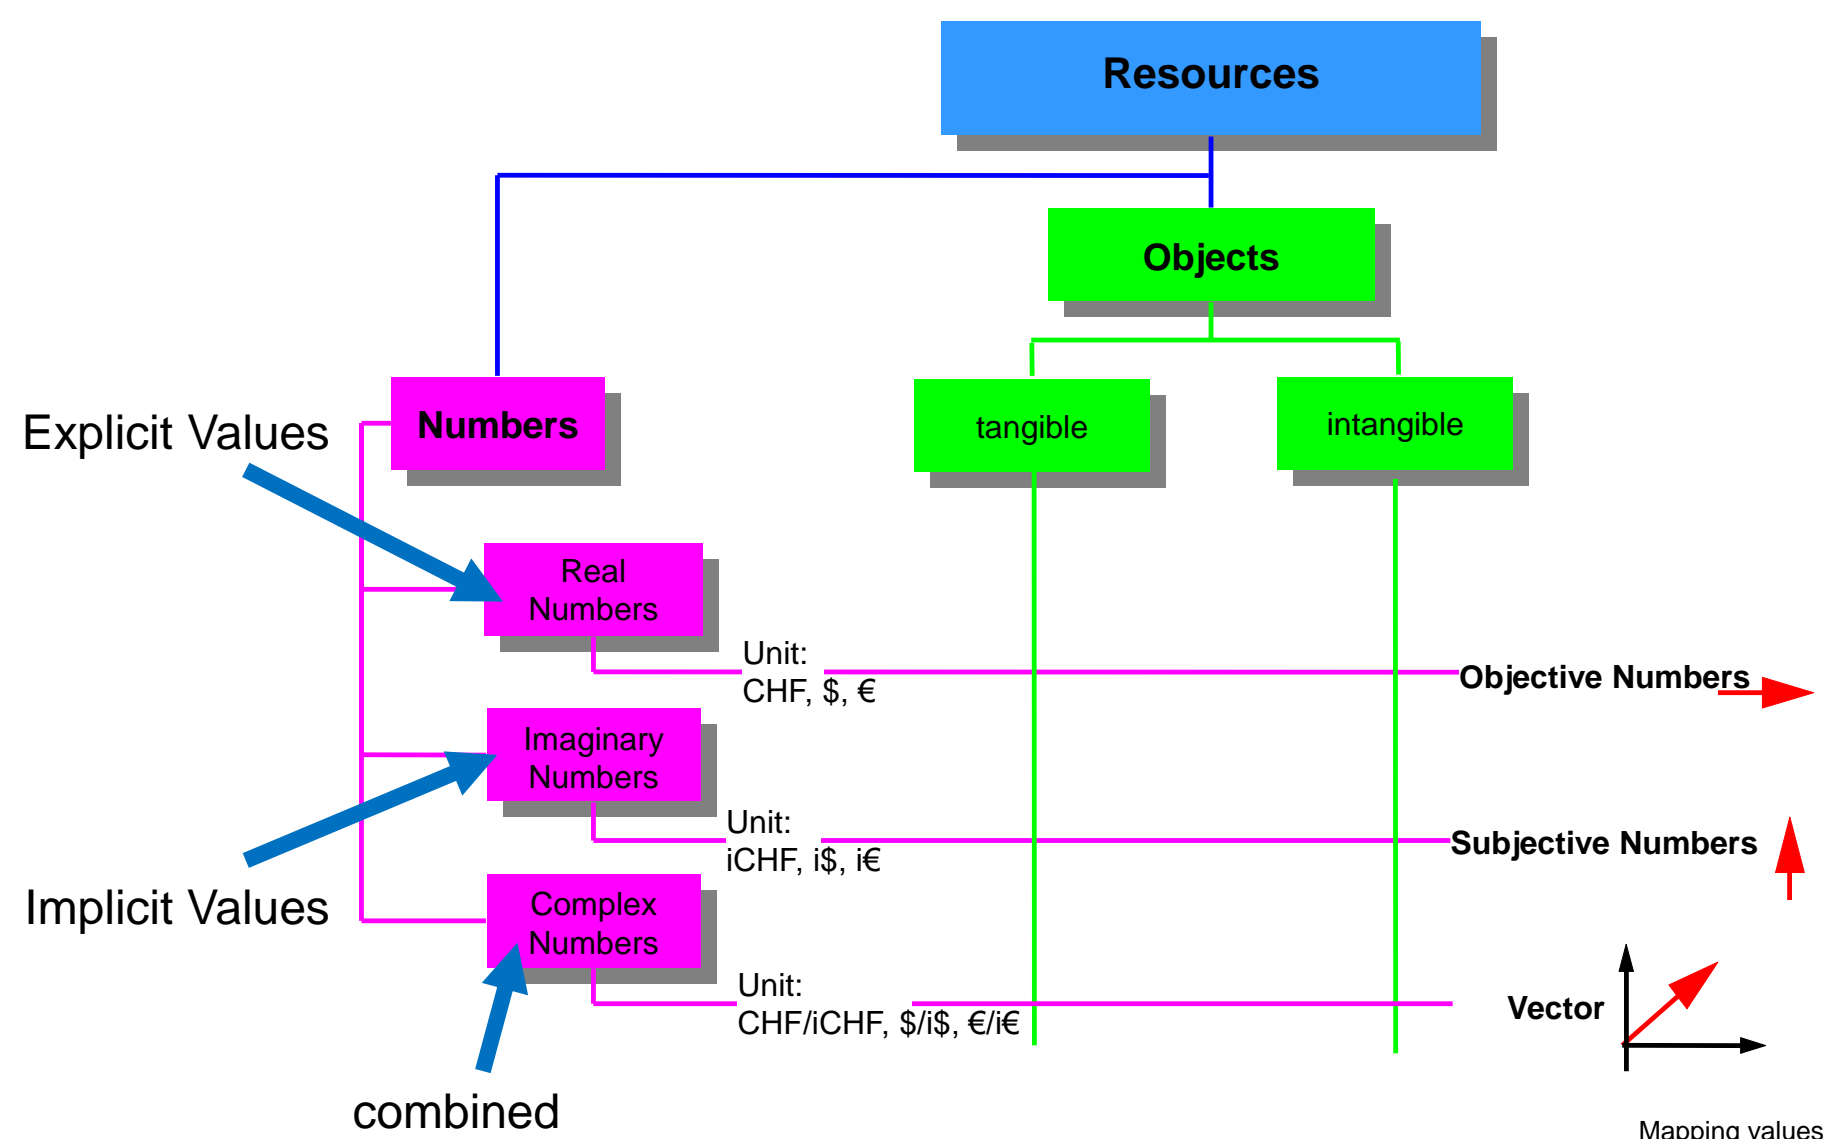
Resources

Objects

Numbers

tangible

intangible

Explicit Values

Real Numbers

Unit: CHF, $, €

Objective Numbers

Imaginary Numbers

Unit: iCHF, i$, i€

Subjective Numbers

Implicit Values

Complex Numbers

Unit: CHF/iCHF, $/i$, €/i€

Vector

combined

Mapping values